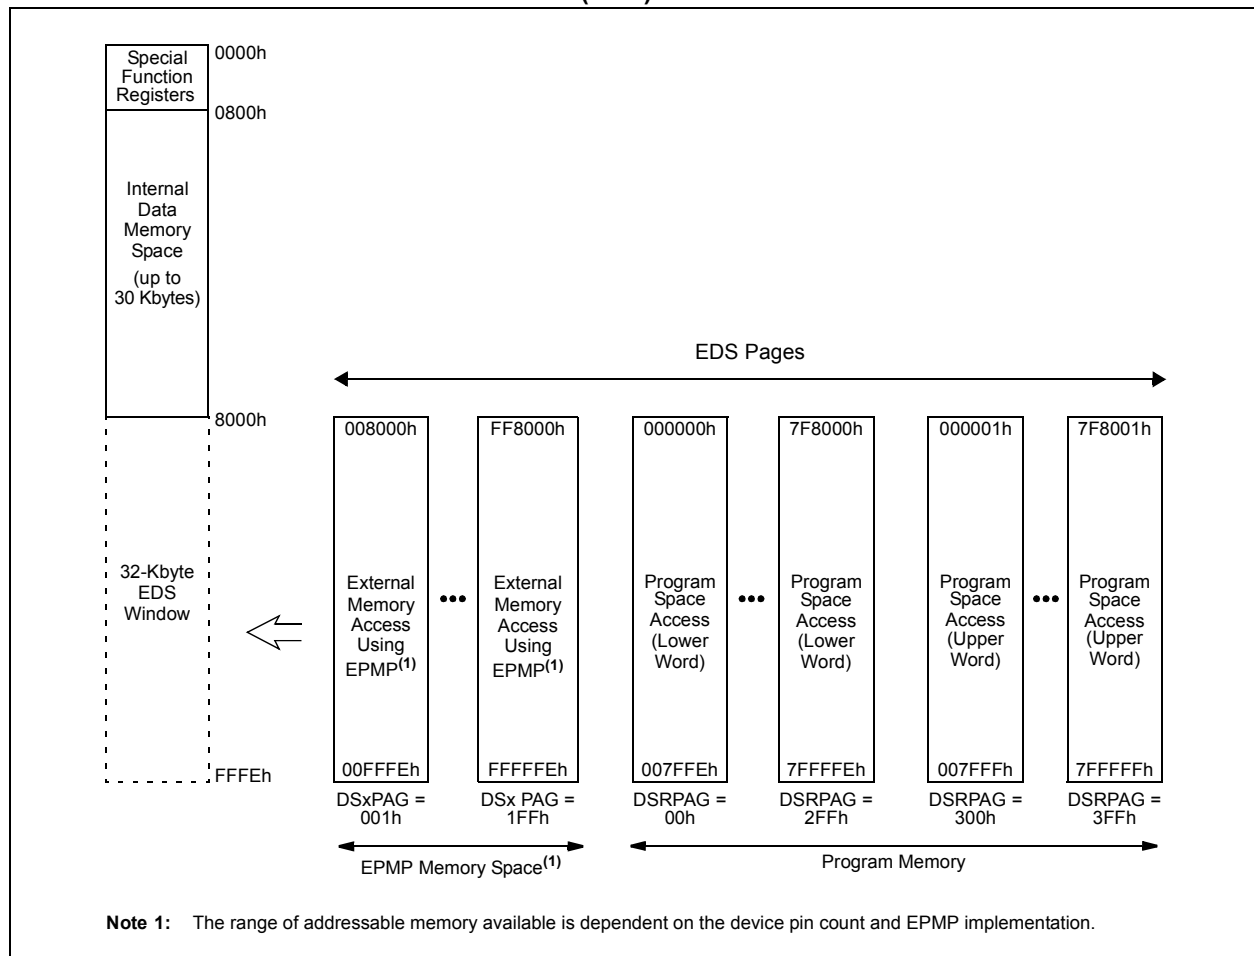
Special Function Registers

0000h

0800h

Internal Data Memory Space (up to 30 Kbytes)

8000h

32-Kbyte EDS Window

FFFEh

EDS Pages

008000h

External Memory Access Using EPMP$^{(1)}$

00FFFEh

DSxPAG = 001h

FF8000h

External Memory Access Using EPMP$^{(1)}$

FFFFFEh

DSx PAG = 1FFh

000000h

Program Space Access (Lower Word)

007FFEh

DSRPAG = 00h

7F8000h

Program Space Access (Lower Word)

7FFFFEh

DSRPAG = 2FFh

000001h

Program Space Access (Upper Word)

007FFFh

DSRPAG = 300h

7F8001h

Program Space Access (Upper Word)

7FFFFFh

DSRPAG = 3FFh

EPMP Memory Space$^{(1)}$

Program Memory

Note 1: The range of addressable memory available is dependent on the device pin count and EPMP implementation.